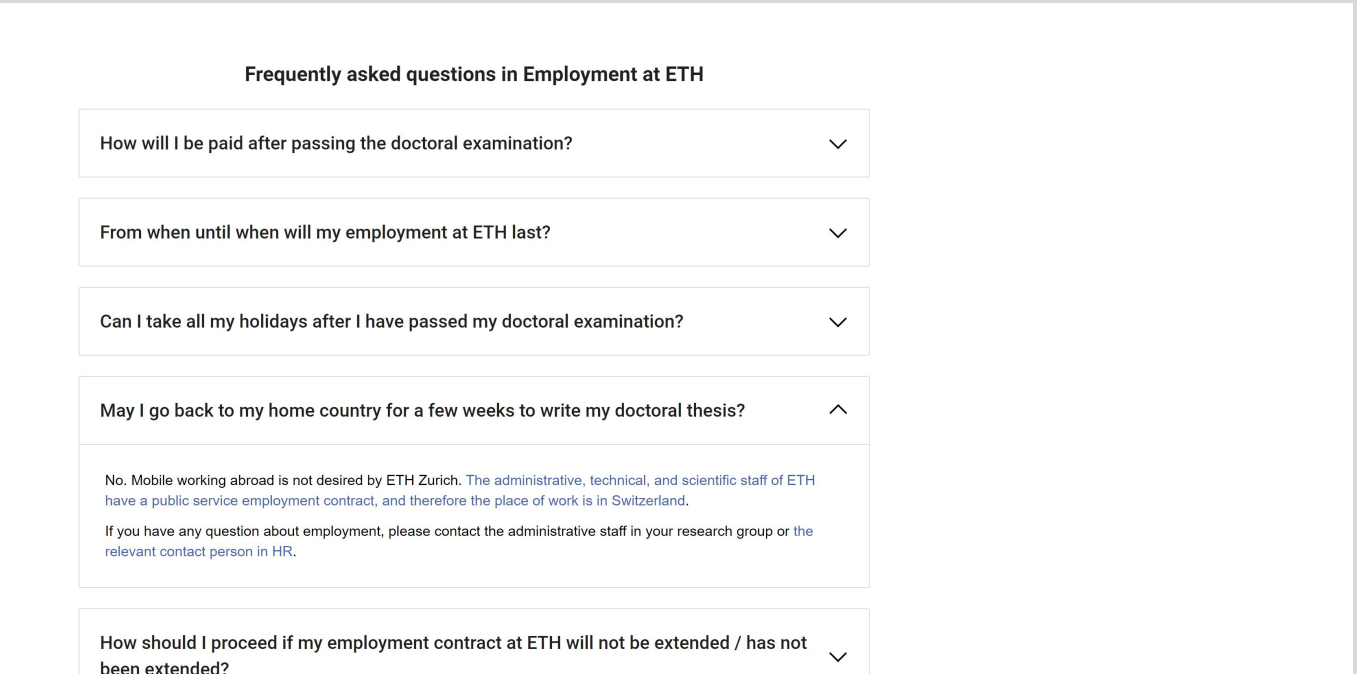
Frequently asked questions in Employment at ETH

How will I be paid after passing the doctoral examination?

From when until when will my employment at ETH last?

Can I take all my holidays after I have passed my doctoral examination?

May I go back to my home country for a few weeks to write my doctoral thesis?

No. Mobile working abroad is not desired by ETH Zurich. The administrative, technical, and scientific staff of ETH have a public service employment contract, and therefore the place of work is in Switzerland.

If you have any question about employment, please contact the administrative staff in your research group or the relevant contact person in HR.

How should I proceed if my employment contract at ETH will not be extended / has not been extended?